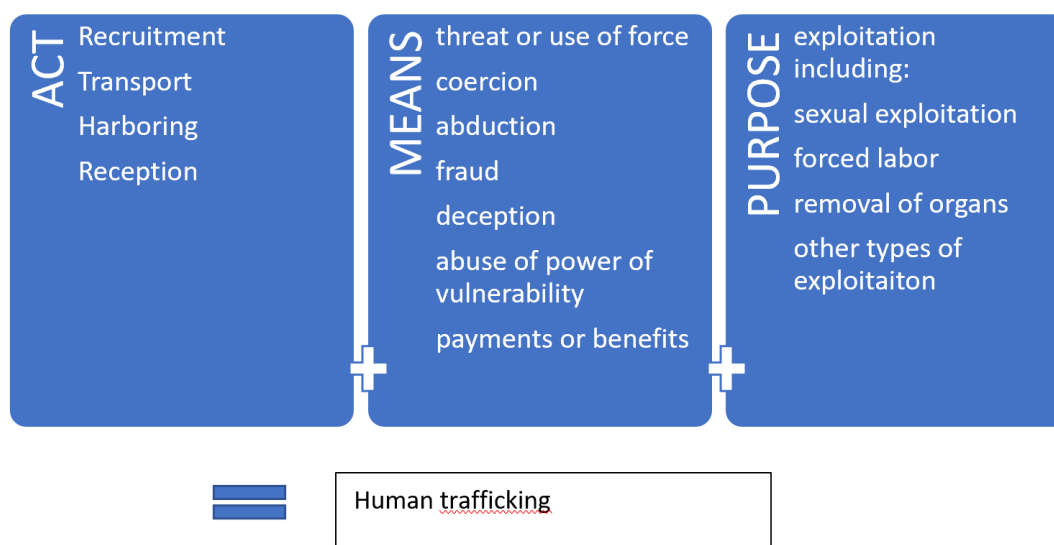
ACT

Recruitment

Transport

Harboring

Reception

MEANS

threat or use of force

coercion

abduction

fraud

deception

abuse of power of vulnerability

payments or benefits

PURPOSE

exploitation including:

sexual exploitation

forced labor

removal of organs

other types of exploitaiton

Human trafficking